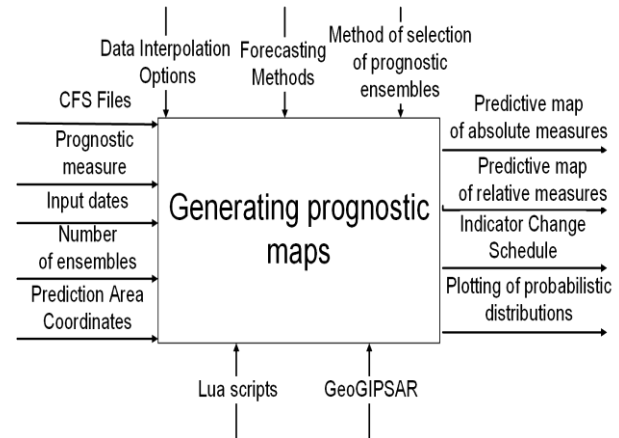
Data Interpolation Options

Forecasting Methods

Method of selection of prognostic ensembles

CFS Files

Prognostic measure

Input dates

Number of ensembles

Prediction Area Coordinates

Generating prognostic maps

Predictive map of absolute measures

Predictive map of relative measures

Indicator Change Schedule

Plotting of probabilistic distributions

Lua scripts

GeoGIPSAR